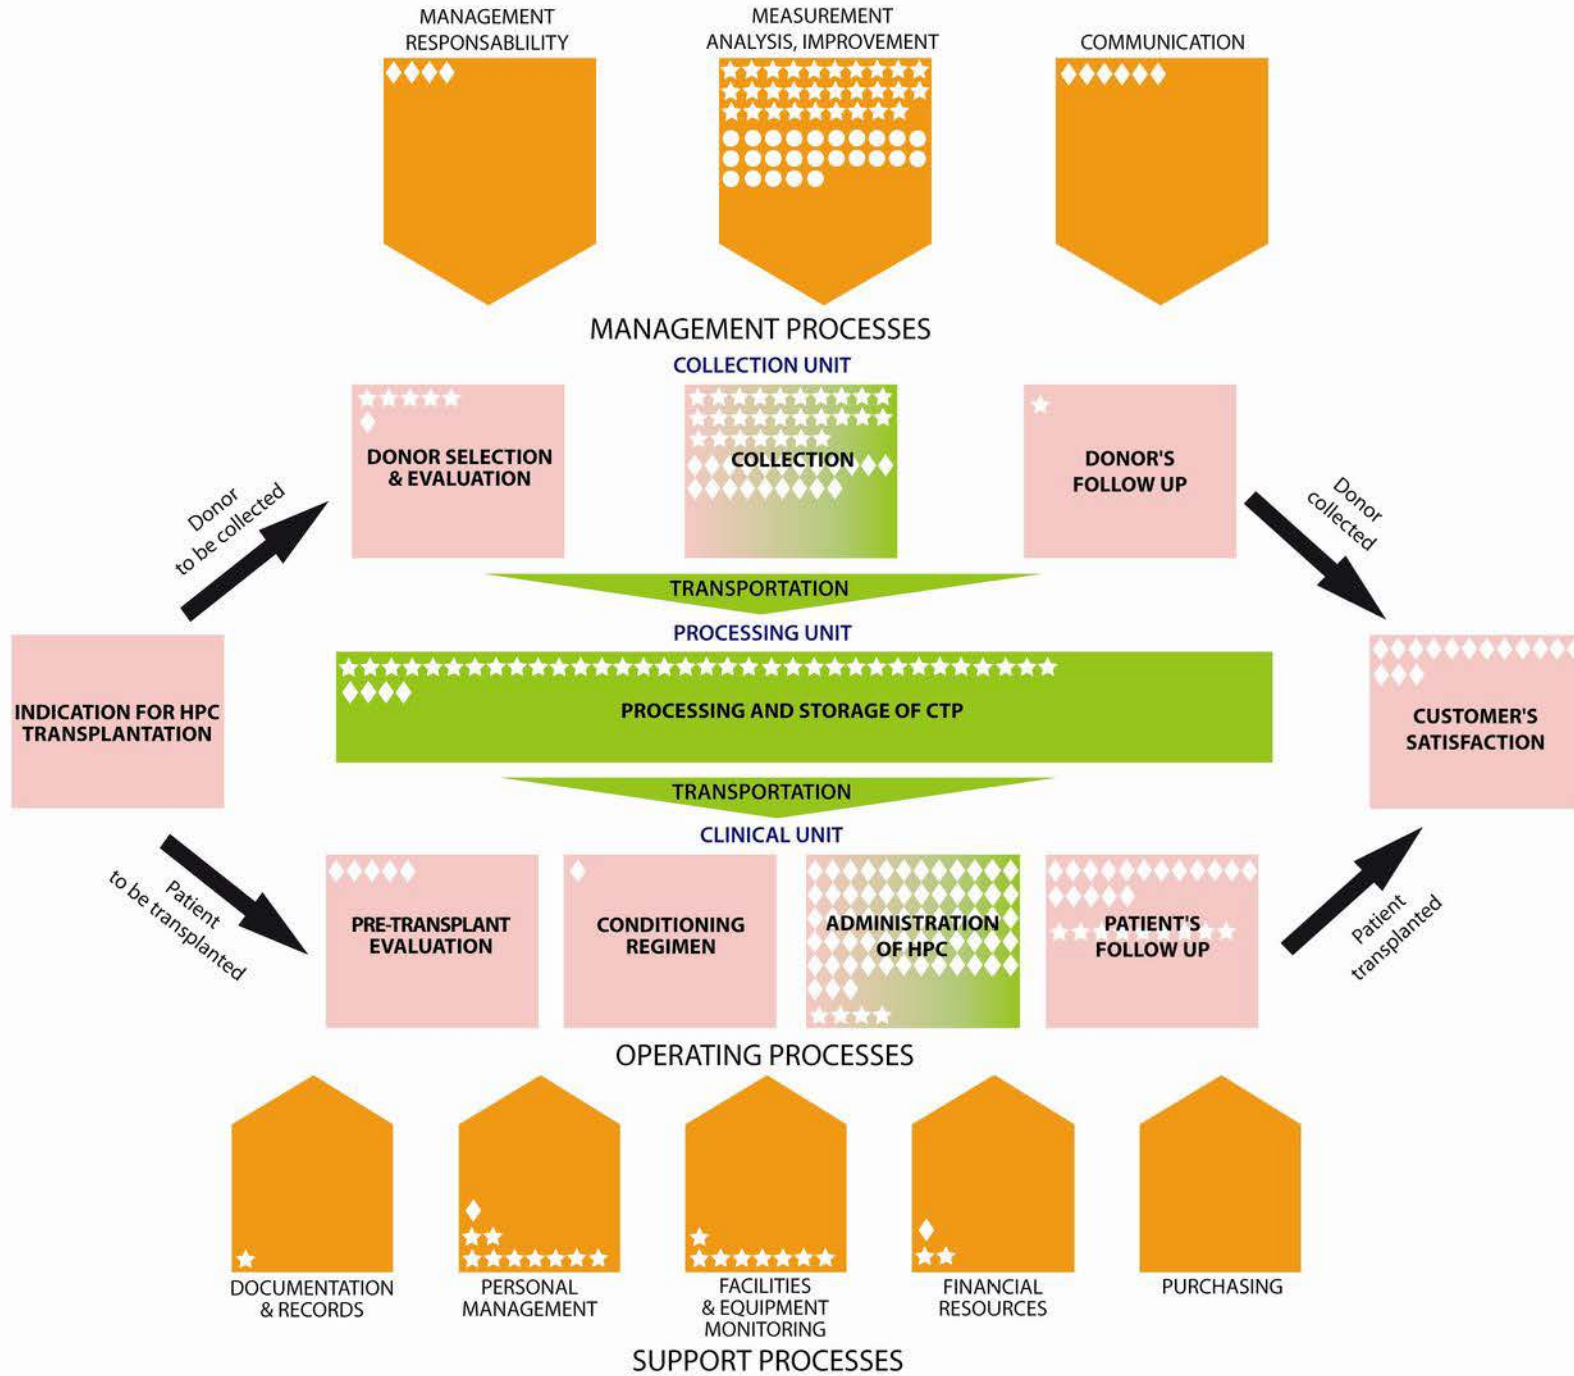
MANAGEMENT RESPONSABLILITY

MEASUREMENT ANALYSIS, IMPROVEMENT

COMMUNICATION

MANAGEMENT PROCESSES

COLLECTION UNIT

DONOR SELECTION & EVALUATION

COLLECTION

DONOR'S FOLLOW UP

Donor to be collected

Donor collected

TRANSPORTATION

PROCESSING UNIT

INDICATION FOR HPC TRANSPLANTATION

PROCESSING AND STORAGE OF CTP

CUSTOMER'S SATISFACTION

TRANSPORTATION

CLINICAL UNIT

Patient to be transplanted

PRE-TRANSPLANT EVALUATION

CONDITIONING REGIMEN

ADMINISTRATION OF HPC

PATIENT'S FOLLOW UP

Patient transplanted

OPERATING PROCESSES

DOCUMENTATION & RECORDS

PERSONAL MANAGEMENT

FACILITIES & EQUIPMENT MONITORING

FINANCIAL RESOURCES

PURCHASING

SUPPORT PROCESSES